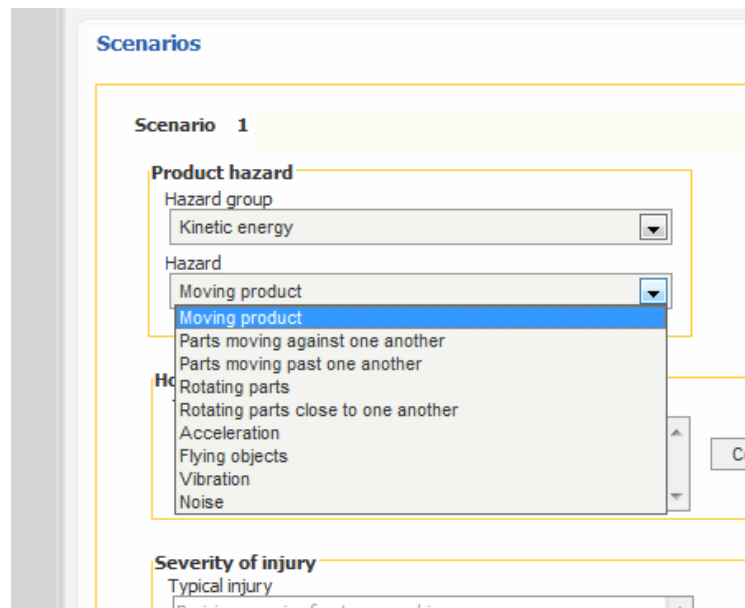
Scenarios

Scenario 1

Product hazard

Hazard group

Kinetic energy

Hazard

Moving product

Moving product
Parts moving against one another
Parts moving past one another
Rotating parts
Rotating parts close to one another
Acceleration
Flying objects
Vibration
Noise

Ho

C

Severity of injury

Typical injury

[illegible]